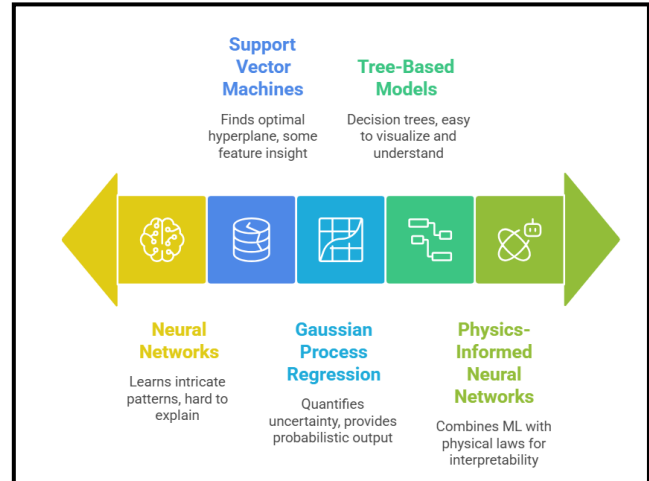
Support Vector Machines

Finds optimal hyperplane, some feature insight

Tree-Based Models

Decision trees, easy to visualize and understand

Neural Networks

Learns intricate patterns, hard to explain

Gaussian Process Regression

Quantifies uncertainty, provides probabilistic output

Physics-Informed Neural Networks

Combines ML with physical laws for interpretability